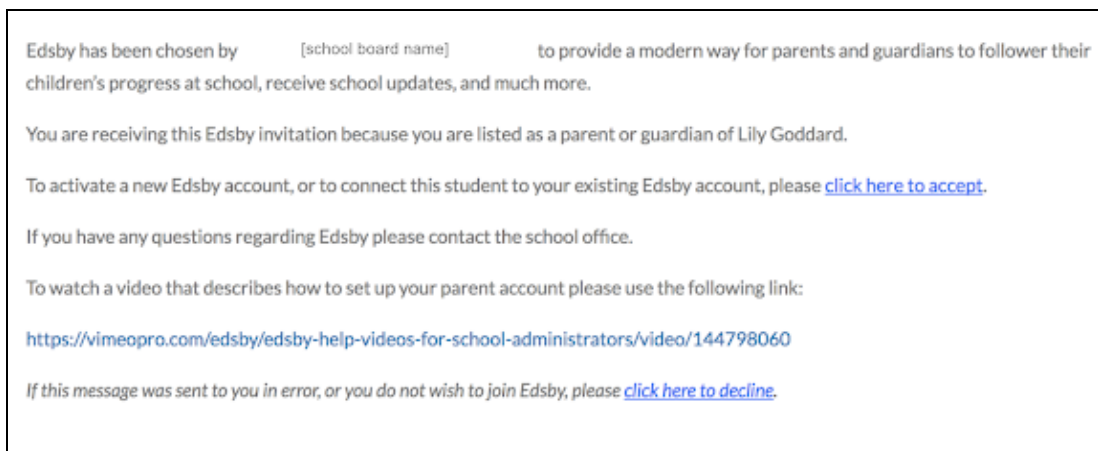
Edsby has been chosen by [school board name] to provide a modern way for parents and guardians to follower their children's progress at school, receive school updates, and much more.

You are receiving this Edsby invitation because you are listed as a parent or guardian of Lily Goddard.

To activate a new Edsby account, or to connect this student to your existing Edsby account, please click here to accept.

If you have any questions regarding Edsby please contact the school office.

To watch a video that describes how to set up your parent account please use the following link:

https://vimeopro.com/edsby/edsby-help-videos-for-school-administrators/video/144798060

If this message was sent to you in error, or you do not wish to join Edsby, please click here to decline.